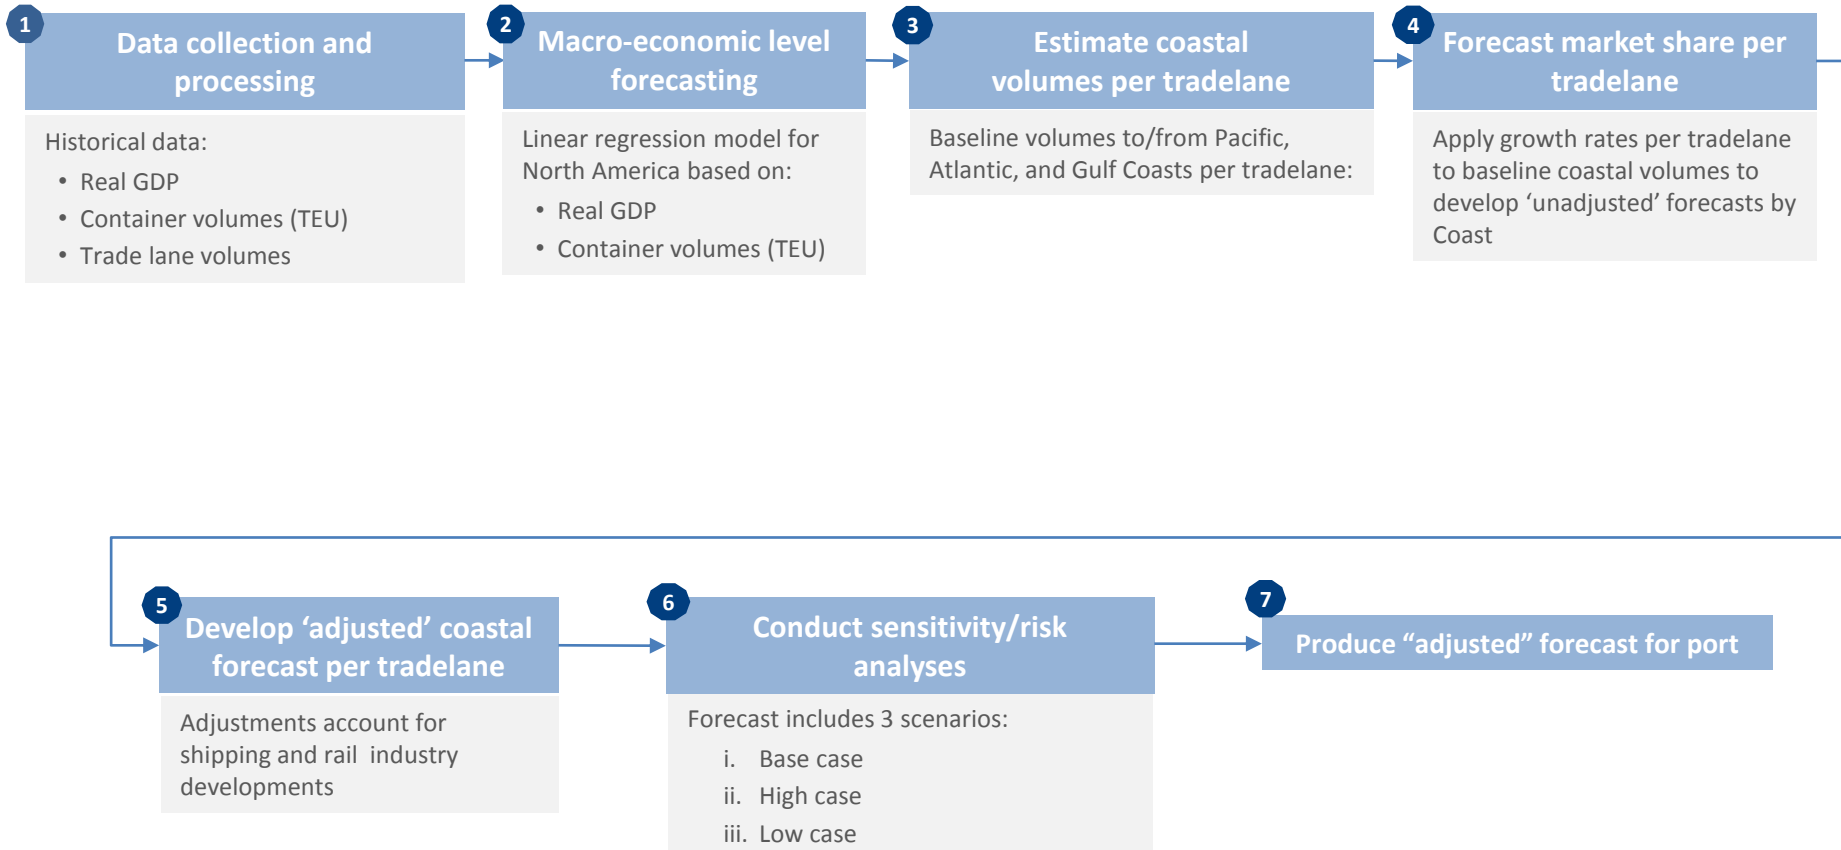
1

Data collection and processing

Historical data:

- Real GDP
- Container volumes (TEU)
- Trade lane volumes

2

Macro-economic level forecasting

Linear regression model for North America based on:

- Real GDP
- Container volumes (TEU)

3

Estimate coastal volumes per tradelane

Baseline volumes to/from Pacific, Atlantic, and Gulf Coasts per tradelane:

4

Forecast market share per tradelane

Apply growth rates per tradelane to baseline coastal volumes to develop ‘unadjusted’ forecasts by Coast

5

Develop ‘adjusted’ coastal forecast per tradelane

Adjustments account for shipping and rail industry developments

6

Conduct sensitivity/risk analyses

Forecast includes 3 scenarios:

i. Base case
ii. High case
iii. Low case

7

Produce “adjusted” forecast for port